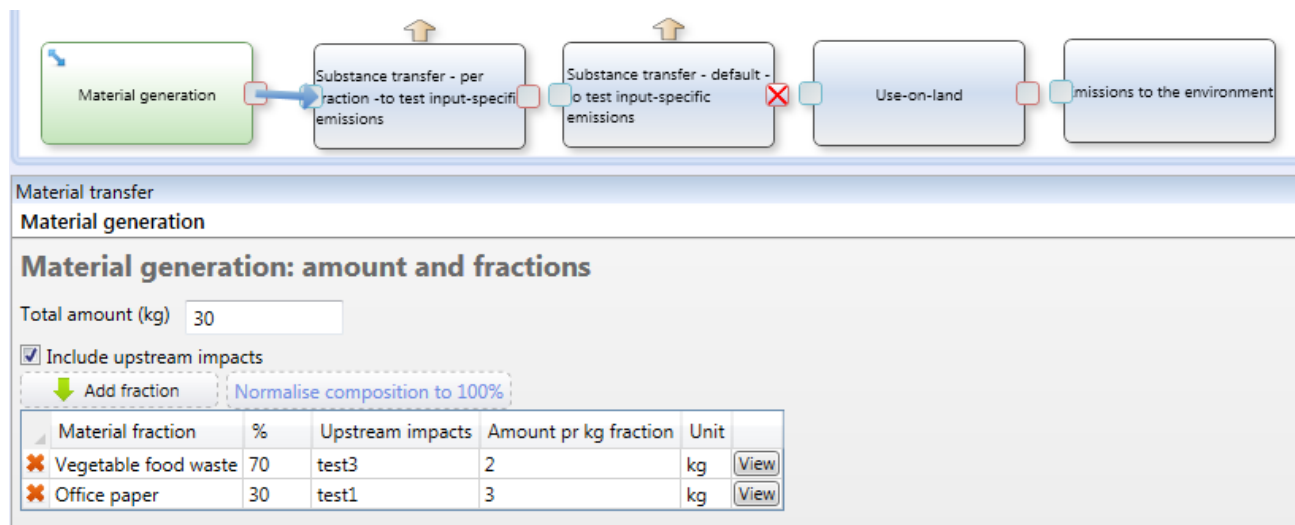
Material generation

Substance transfer - per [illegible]raction -to test input-specifi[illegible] emissions

Substance transfer - default - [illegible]o test input-specific emissions

Use-on-land

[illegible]missions to the environment

Material transfer

Material generation

Material generation: amount and fractions

Total amount (kg) 30

Include upstream impacts

Add fraction

Normalise composition to 100%

| Material fraction | % | Upstream impacts | Amount pr kg fraction | Unit | |
|---|---|---|---|---|---|
| Vegetable food waste | 70 | test3 | 2 | kg | View |
| Office paper | 30 | test1 | 3 | kg | View |